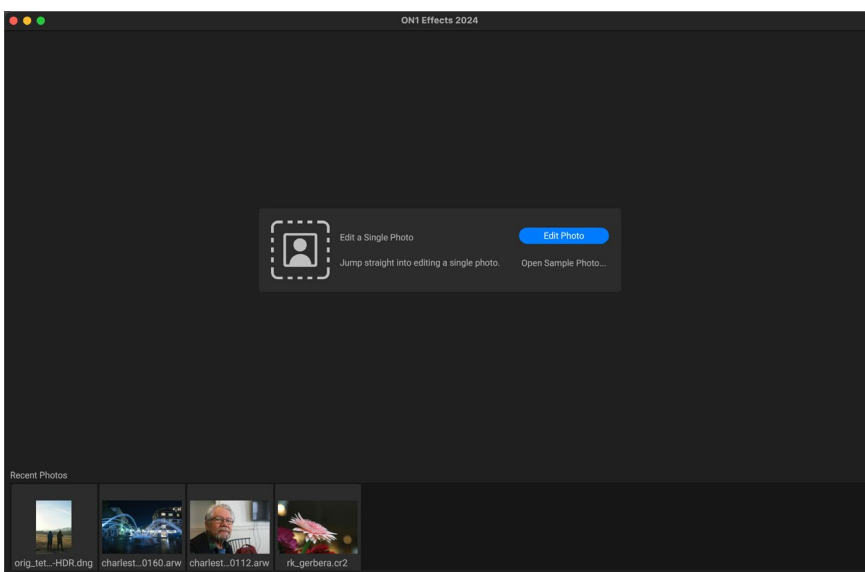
ON1 Effects 2024

Edit a Single Photo

Jump straight into editing a single photo.

Edit Photo

Open Sample Photo...

Recent Photos

orig_tet...-HDR.dng

charlest...0160.arw

charlest...0112.arw

rk_gerbera.cr2